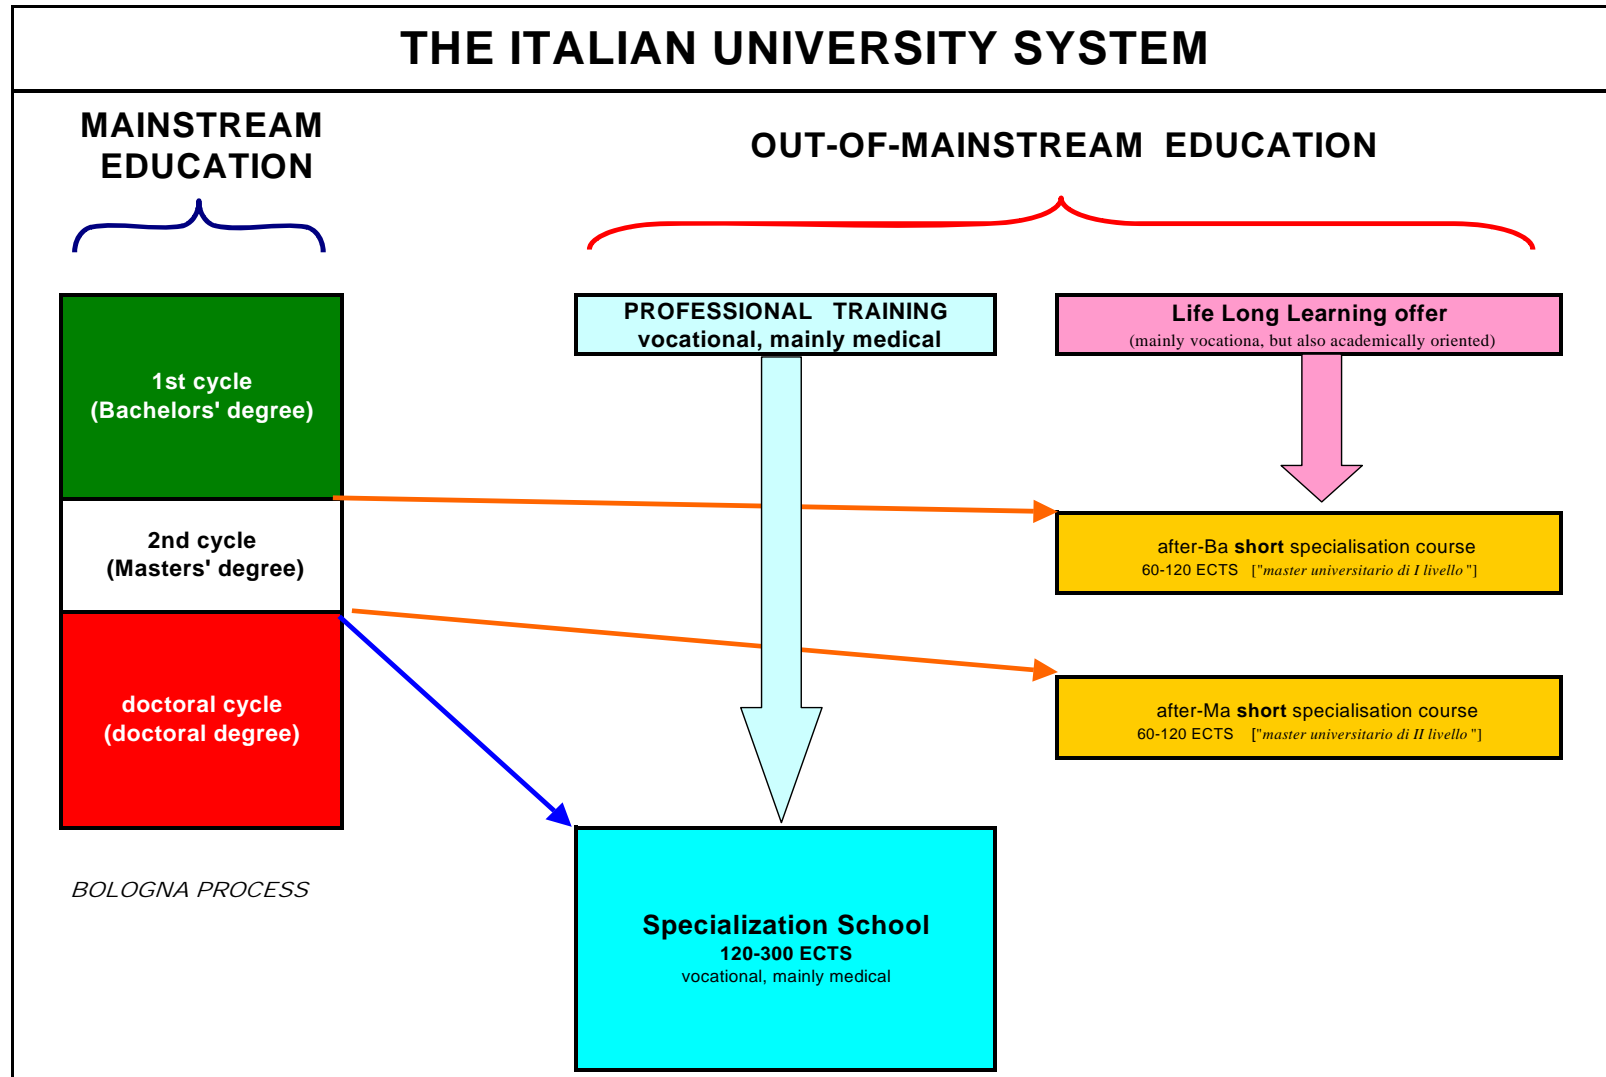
THE ITALIAN UNIVERSITY SYSTEM

MAINSTREAM EDUCATION

OUT-OF-MAINSTREAM EDUCATION

1st cycle
(Bachelors' degree)

2nd cycle
(Masters' degree)

doctoral cycle
(doctoral degree)

BOLOGNA PROCESS

PROFESSIONAL TRAINING
vocational, mainly medical

Life Long Learning offer
(mainly vocationa, but also academically oriented)

after-Ba short specialisation course
60-120 ECTS ["master universitario di I livello"]

after-Ma short specialisation course
60-120 ECTS ["master universitario di II livello"]

Specialization School
120-300 ECTS
vocational, mainly medical